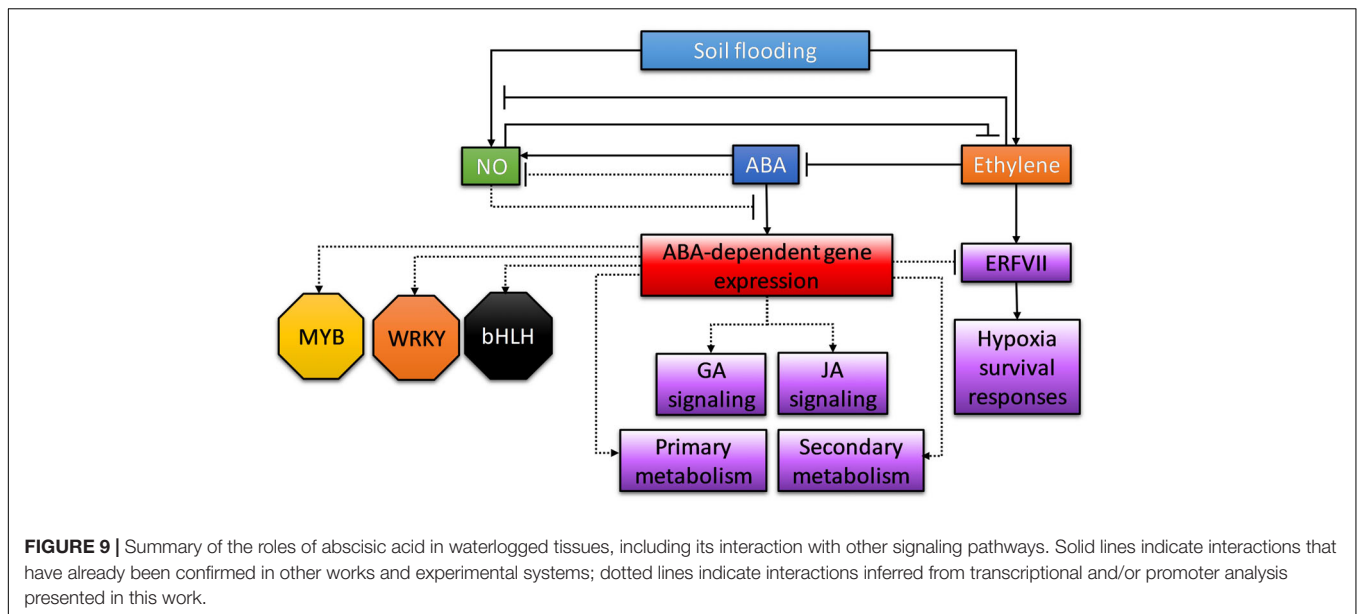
Soil flooding

NO

ABA

Ethylene

ABA-dependent gene expression

ERFVII

MYB

WRKY

bHLH

GA signaling

JA signaling

Hypoxia survival responses

Primary metabolism

Secondary metabolism

**FIGURE 9 |** Summary of the roles of abscisic acid in waterlogged tissues, including its interaction with other signaling pathways. Solid lines indicate interactions that have already been confirmed in other works and experimental systems; dotted lines indicate interactions inferred from transcriptional and/or promoter analysis presented in this work.